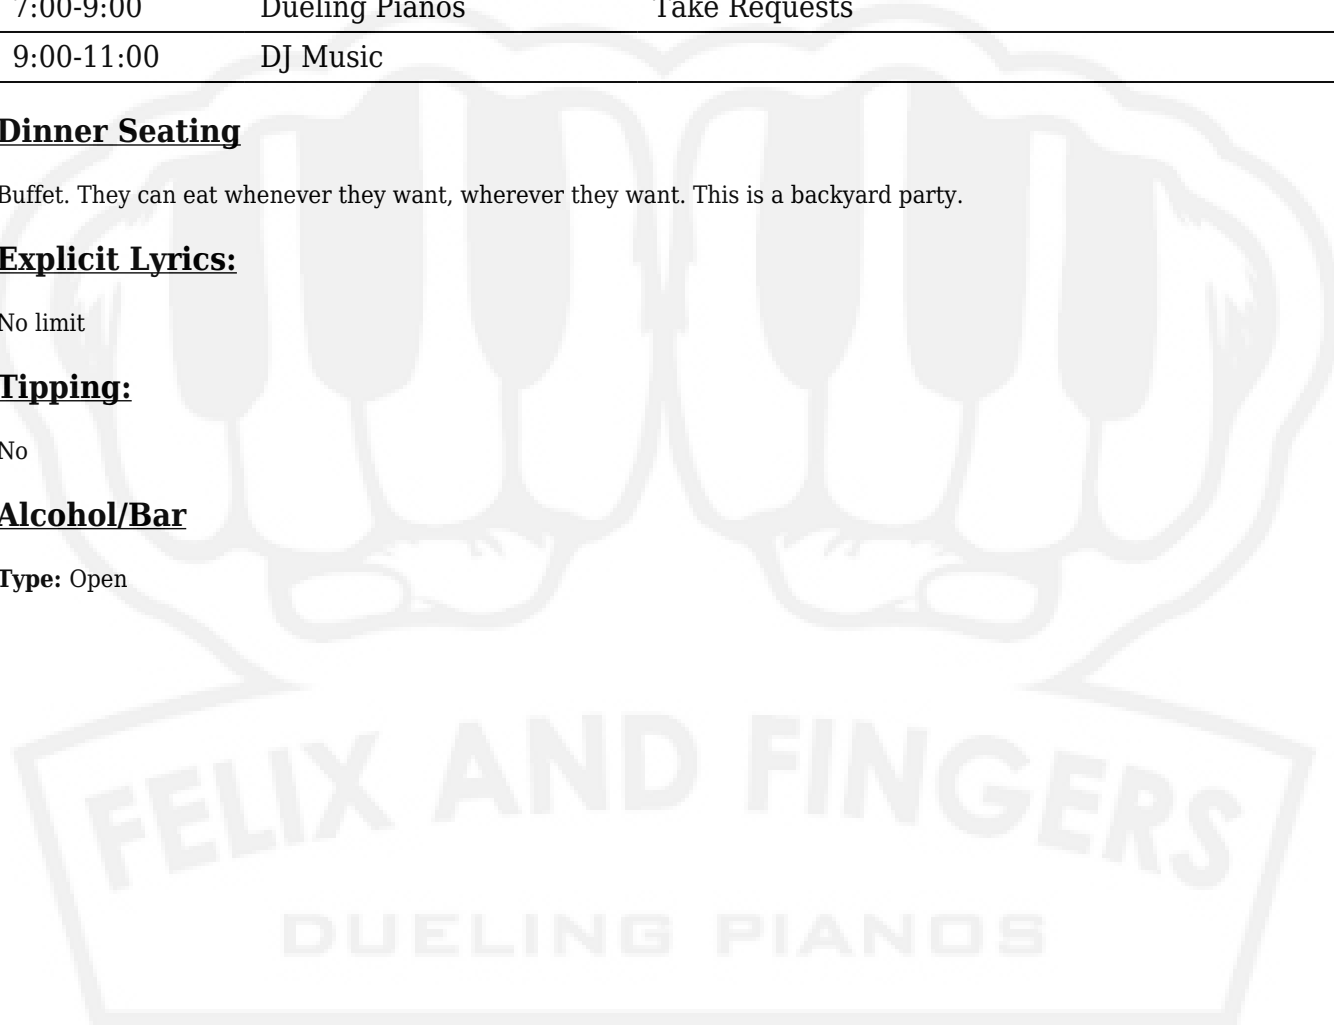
| 7:00-9:00 | Dueling Pianos | Take Requests |
|---|---|---|
| 9:00-11:00 | DJ Music | |

**Dinner Seating**

Buffet. They can eat whenever they want, wherever they want. This is a backyard party.

**Explicit Lyrics:**

No limit

**Tipping:**

No

**Alcohol/Bar**

**Type:** Open

FELIX AND FINGERS

DUELING PIANOS